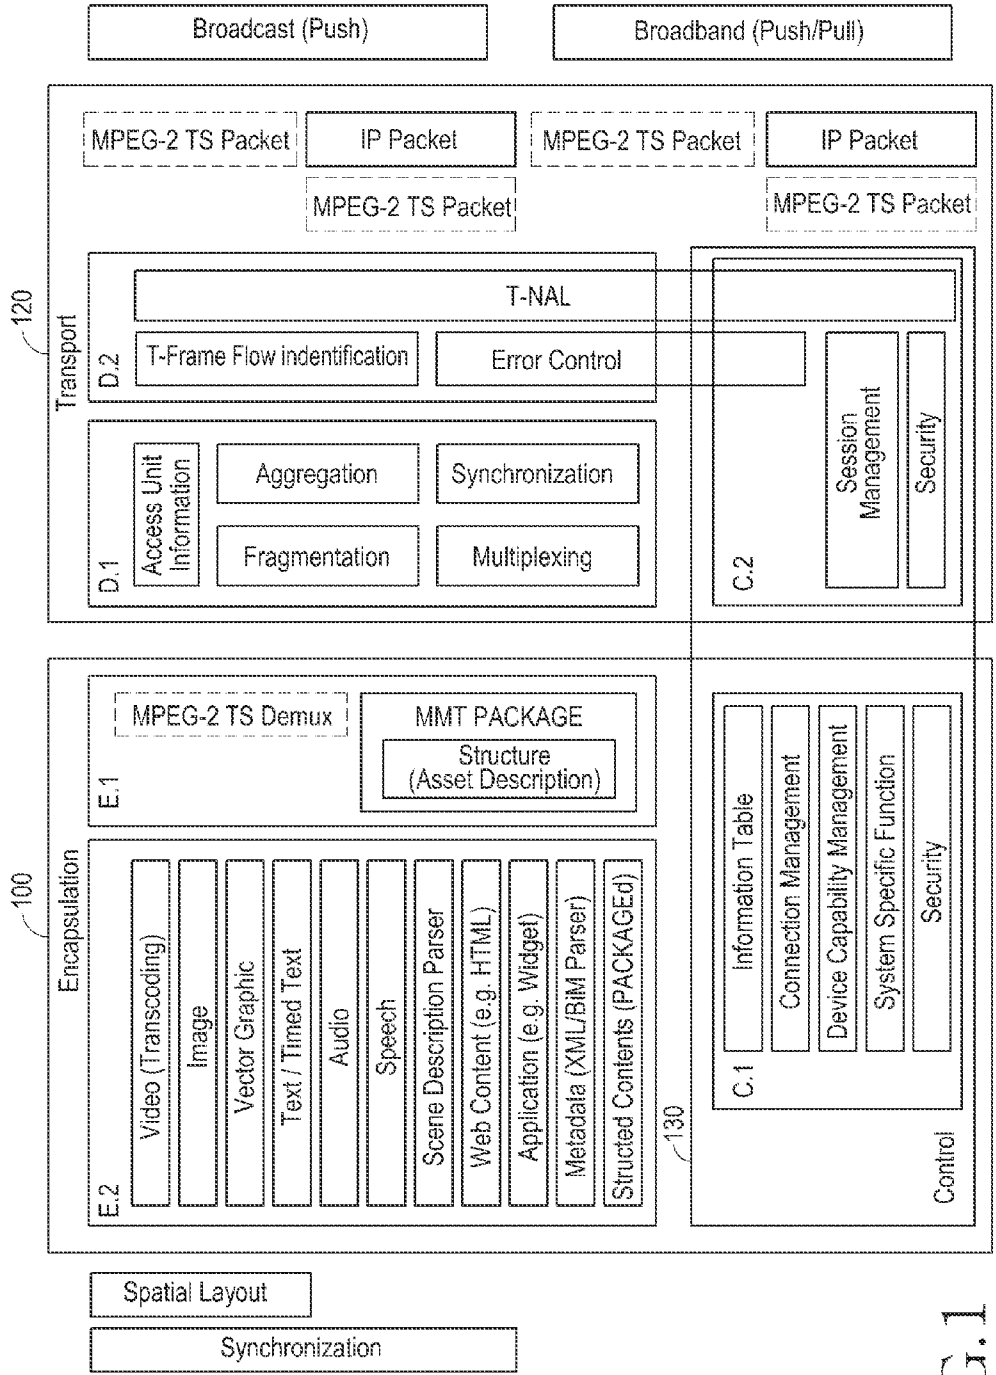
Broadcast (Push)

Broadband (Push/Pull)

120

Transport

MPEG-2 TS Packet

IP Packet

MPEG-2 TS Packet

MPEG-2 TS Packet

IP Packet

MPEG-2 TS Packet

D.2

T-NAL

T-Frame Flow indentification

Error Control

D.1

Access Unit Information

Aggregation

Synchronization

Fragmentation

Multiplexing

C.2

Session Management

Security

100

Encapsulation

E.1

MPEG-2 TS Demux

MMT PACKAGE

Structure (Asset Description)

E.2

Video (Transcoding)

Image

Vector Graphic

Text / Timed Text

Audio

Speech

Scene Description Parser

Web Content (e.g. HTML)

Application (e.g. Widget)

Metadata (XML/BiM Parser)

Structed Contents (PACKAGEd)

130

Control

C.1

Information Table

Connection Management

Device Capability Management

System Specific Function

Security

Spatial Layout

Synchronization

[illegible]